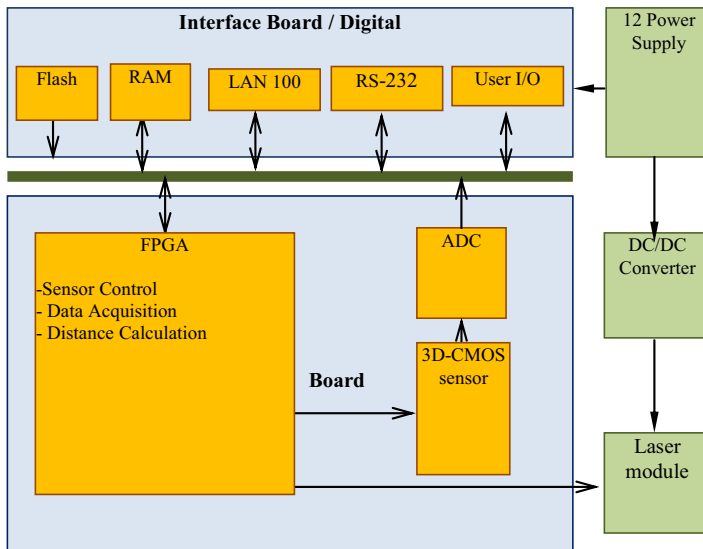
Interface Board / Digital

Flash

RAM

LAN 100

RS-232

User I/O

12 Power Supply

FPGA

-Sensor Control
- Data Acquisition
- Distance Calculation

ADC

DC/DC Converter

3D-CMOS sensor

Board

Laser module